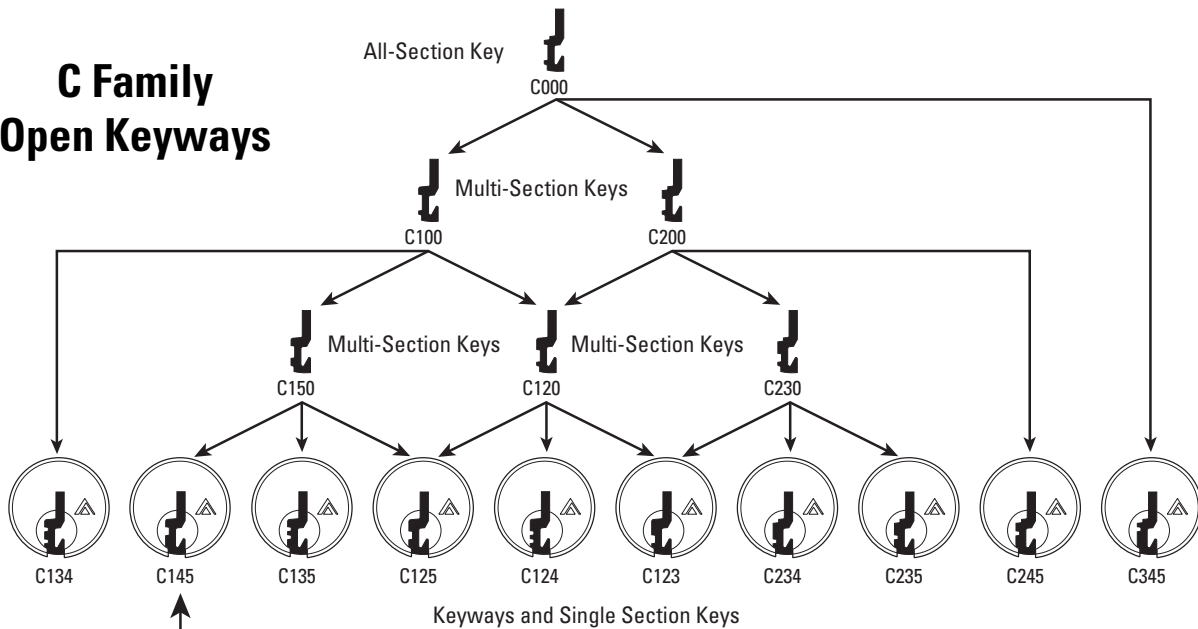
C Family
Open Keyways

All-Section Key

C000

Multi-Section Keys

C100

C200

Multi-Section Keys

Multi-Section Keys

C150

C120

C230

C134

C145

C135

C125

C124

C123

C234

C235

C245

C345

Keyways and Single Section Keys